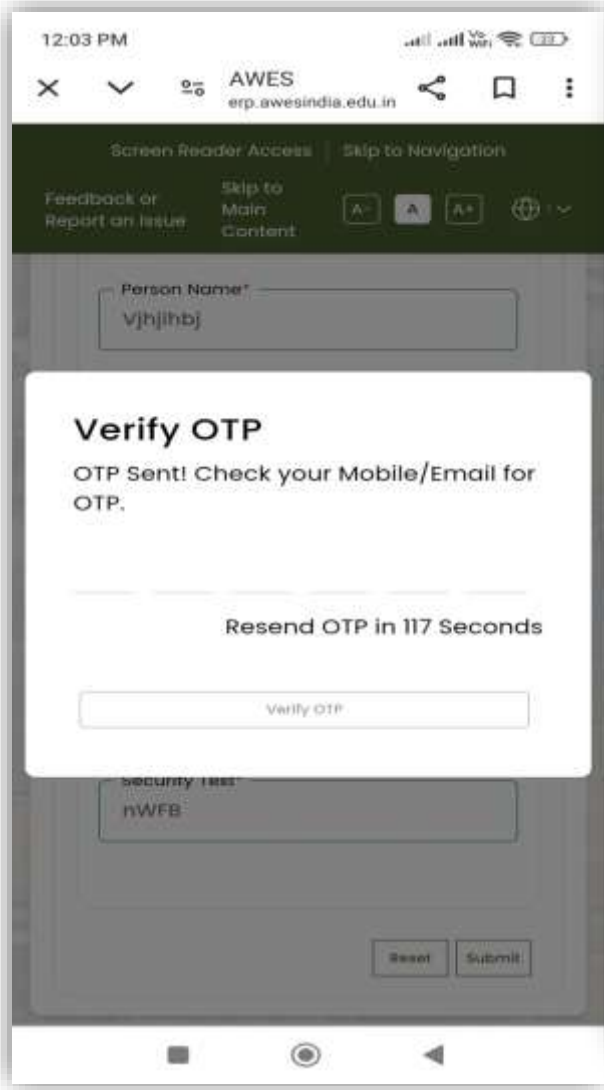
12:03 PM

AWES
erp.awesindia.edu.in

Screen Reader Access | Skip to Navigation

Feedback or Report an Issue

Skip to Main Content

A- A A+

Person Name*
Vjhjihbj

Verify OTP

OTP Sent! Check your Mobile/Email for OTP.

Resend OTP in 117 Seconds

Verify OTP

Security Test*
nWFB

Reset Submit